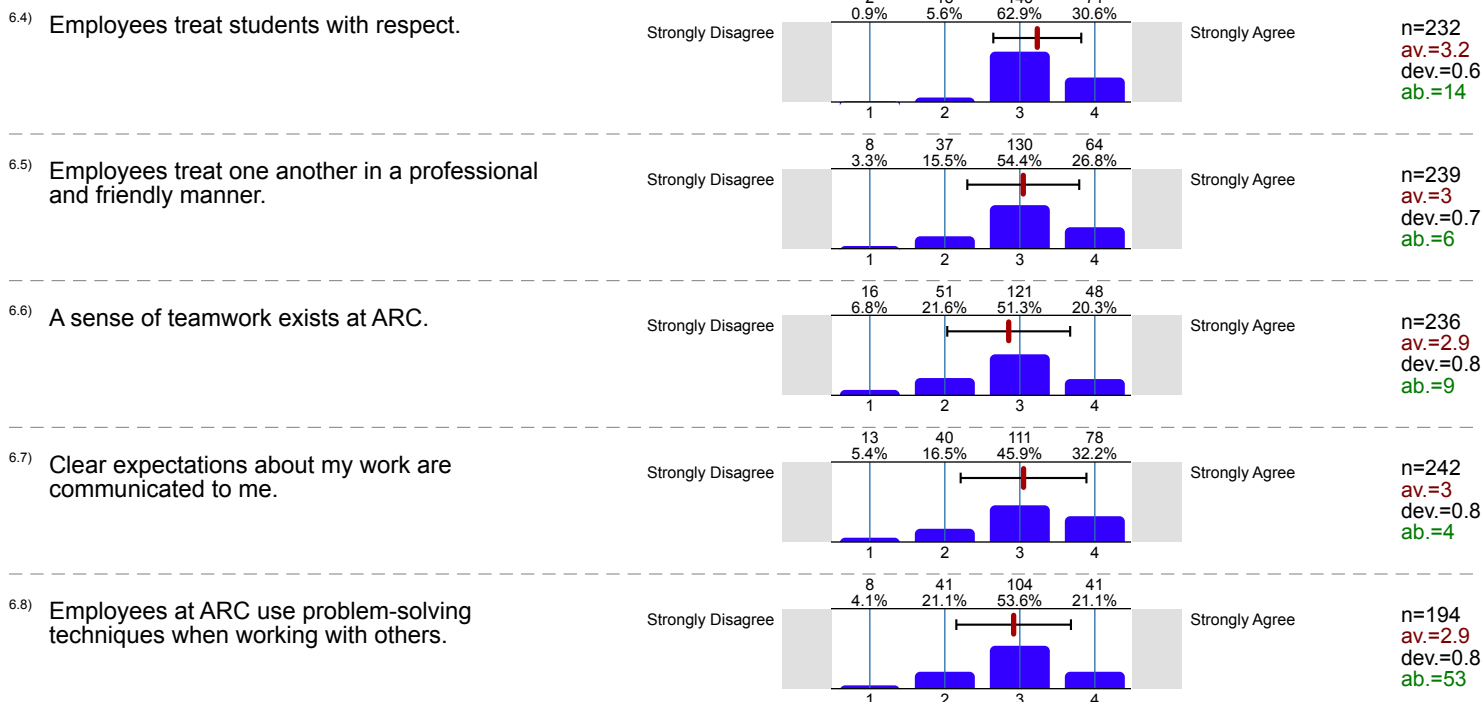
6.4) Employees treat students with respect.

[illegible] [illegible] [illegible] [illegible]
0.9% 5.6% 62.9% 30.6%

Strongly Disagree 1 2 3 4 Strongly Agree

n=232
av.=3.2
dev.=0.6
ab.=14

6.5) Employees treat one another in a professional and friendly manner.

8 37 130 64
3.3% 15.5% 54.4% 26.8%

Strongly Disagree 1 2 3 4 Strongly Agree

n=239
av.=3
dev.=0.7
ab.=6

6.6) A sense of teamwork exists at ARC.

16 51 121 48
6.8% 21.6% 51.3% 20.3%

Strongly Disagree 1 2 3 4 Strongly Agree

n=236
av.=2.9
dev.=0.8
ab.=9

6.7) Clear expectations about my work are communicated to me.

13 40 111 78
5.4% 16.5% 45.9% 32.2%

Strongly Disagree 1 2 3 4 Strongly Agree

n=242
av.=3
dev.=0.8
ab.=4

6.8) Employees at ARC use problem-solving techniques when working with others.

8 41 104 41
4.1% 21.1% 53.6% 21.1%

Strongly Disagree 1 2 3 4 Strongly Agree

n=194
av.=2.9
dev.=0.8
ab.=53